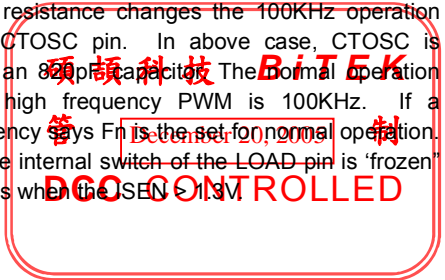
resistance changes the 100KHz operation CTOSC pin. In above case, CTOSC is an 820pF capacitor. The normal operation high frequency PWM is 100KHz. If a ency says Fn is the set for normal operation. e internal switch of the LOAD pin is 'frozen" s when the ISEN > 1.3V.

碩頡科技 BiTEK

管 制

December 20, 2005

DCC CONTROLLED